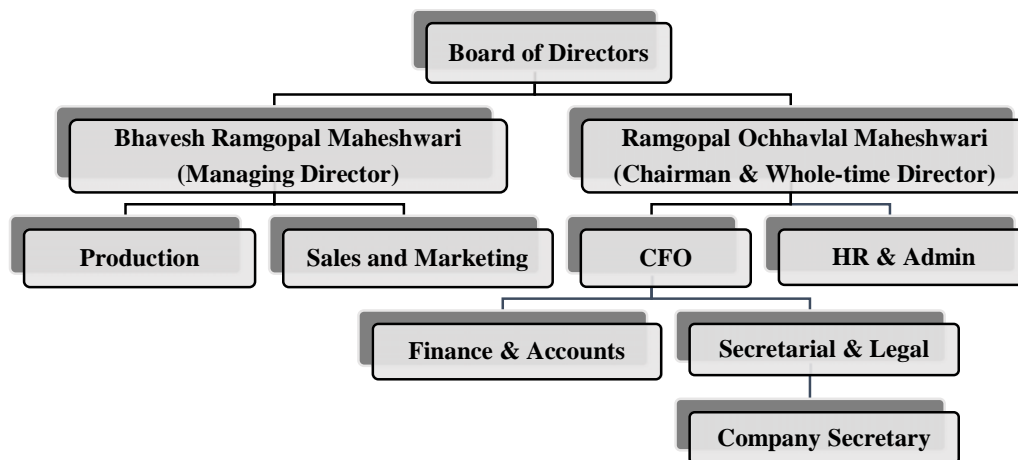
Board of Directors

Bhavesh Ramgopal Maheshwari
(Managing Director)

Ramgopal Ochhavlal Maheshwari
(Chairman & Whole-time Director)

Production

Sales and Marketing

CFO

HR & Admin

Finance & Accounts

Secretarial & Legal

Company Secretary